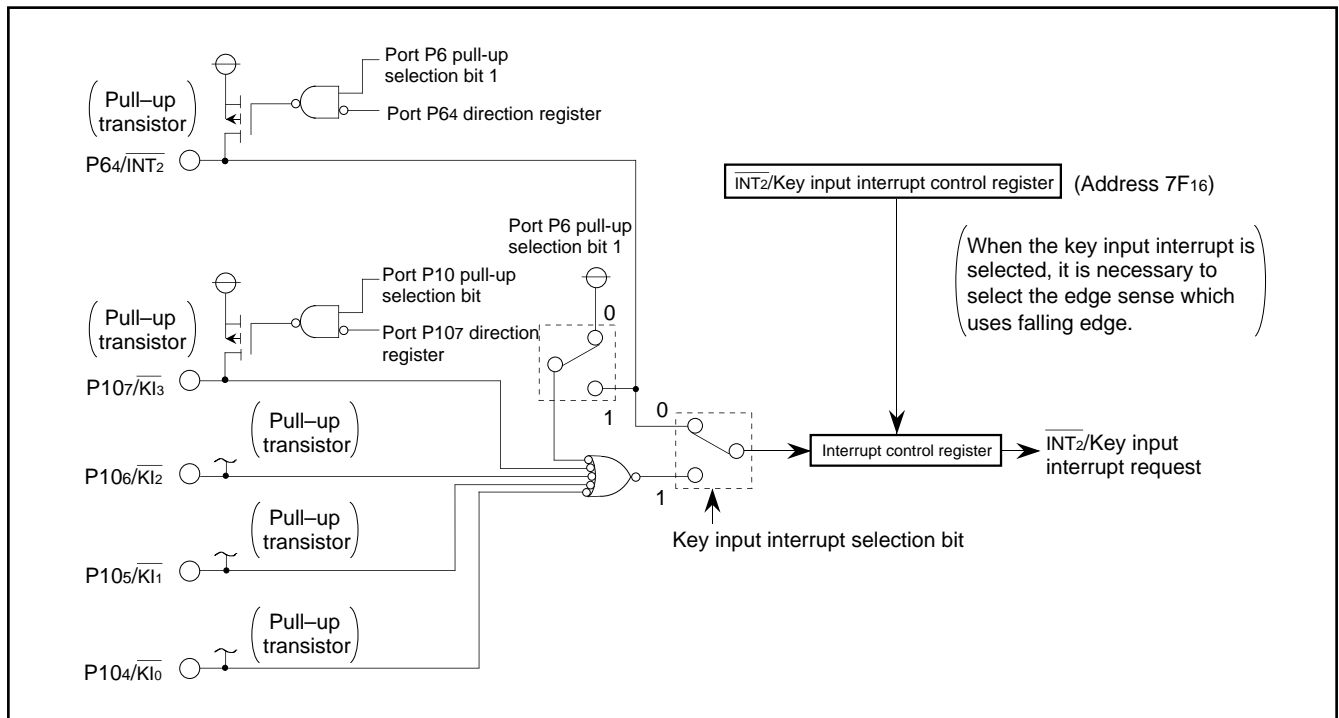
Port P6 pull-up selection bit 1

(Pull–up transistor)

Port P64 direction register

P64/$\overline{INT_2}$

$\overline{INT_2}$/Key input interrupt control register

(Address $7F_{16}$)

Port P6 pull-up selection bit 1

(When the key input interrupt is selected, it is necessary to select the edge sense which uses falling edge.)

Port P10 pull-up selection bit

(Pull–up transistor)

Port P107 direction register

0

P107/$\overline{KI_3}$

1

0

(Pull–up transistor)

Interrupt control register

$\overline{INT_2}$/Key input interrupt request

P106/$\overline{KI_2}$

1

(Pull–up transistor)

Key input interrupt selection bit

P105/$\overline{KI_1}$

(Pull–up transistor)

P104/$\overline{KI_0}$